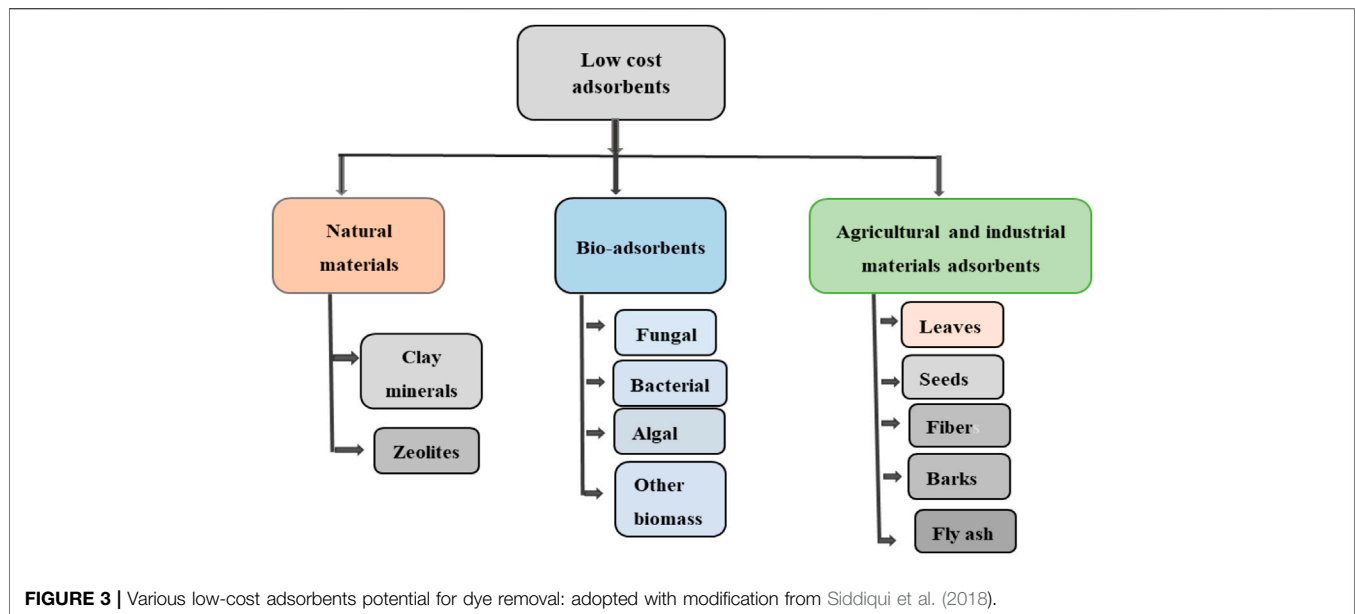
Low cost adsorbents

Natural materials

Clay minerals

Zeolites

Bio-adsorbents

Fungal

Bacterial

Algal

Other biomass

Agricultural and industrial materials adsorbents

Leaves

Seeds

Fiber

Barks

Fly ash

FIGURE 3 | Various low-cost adsorbents potential for dye removal: adopted with modification from Siddiqui et al. (2018).